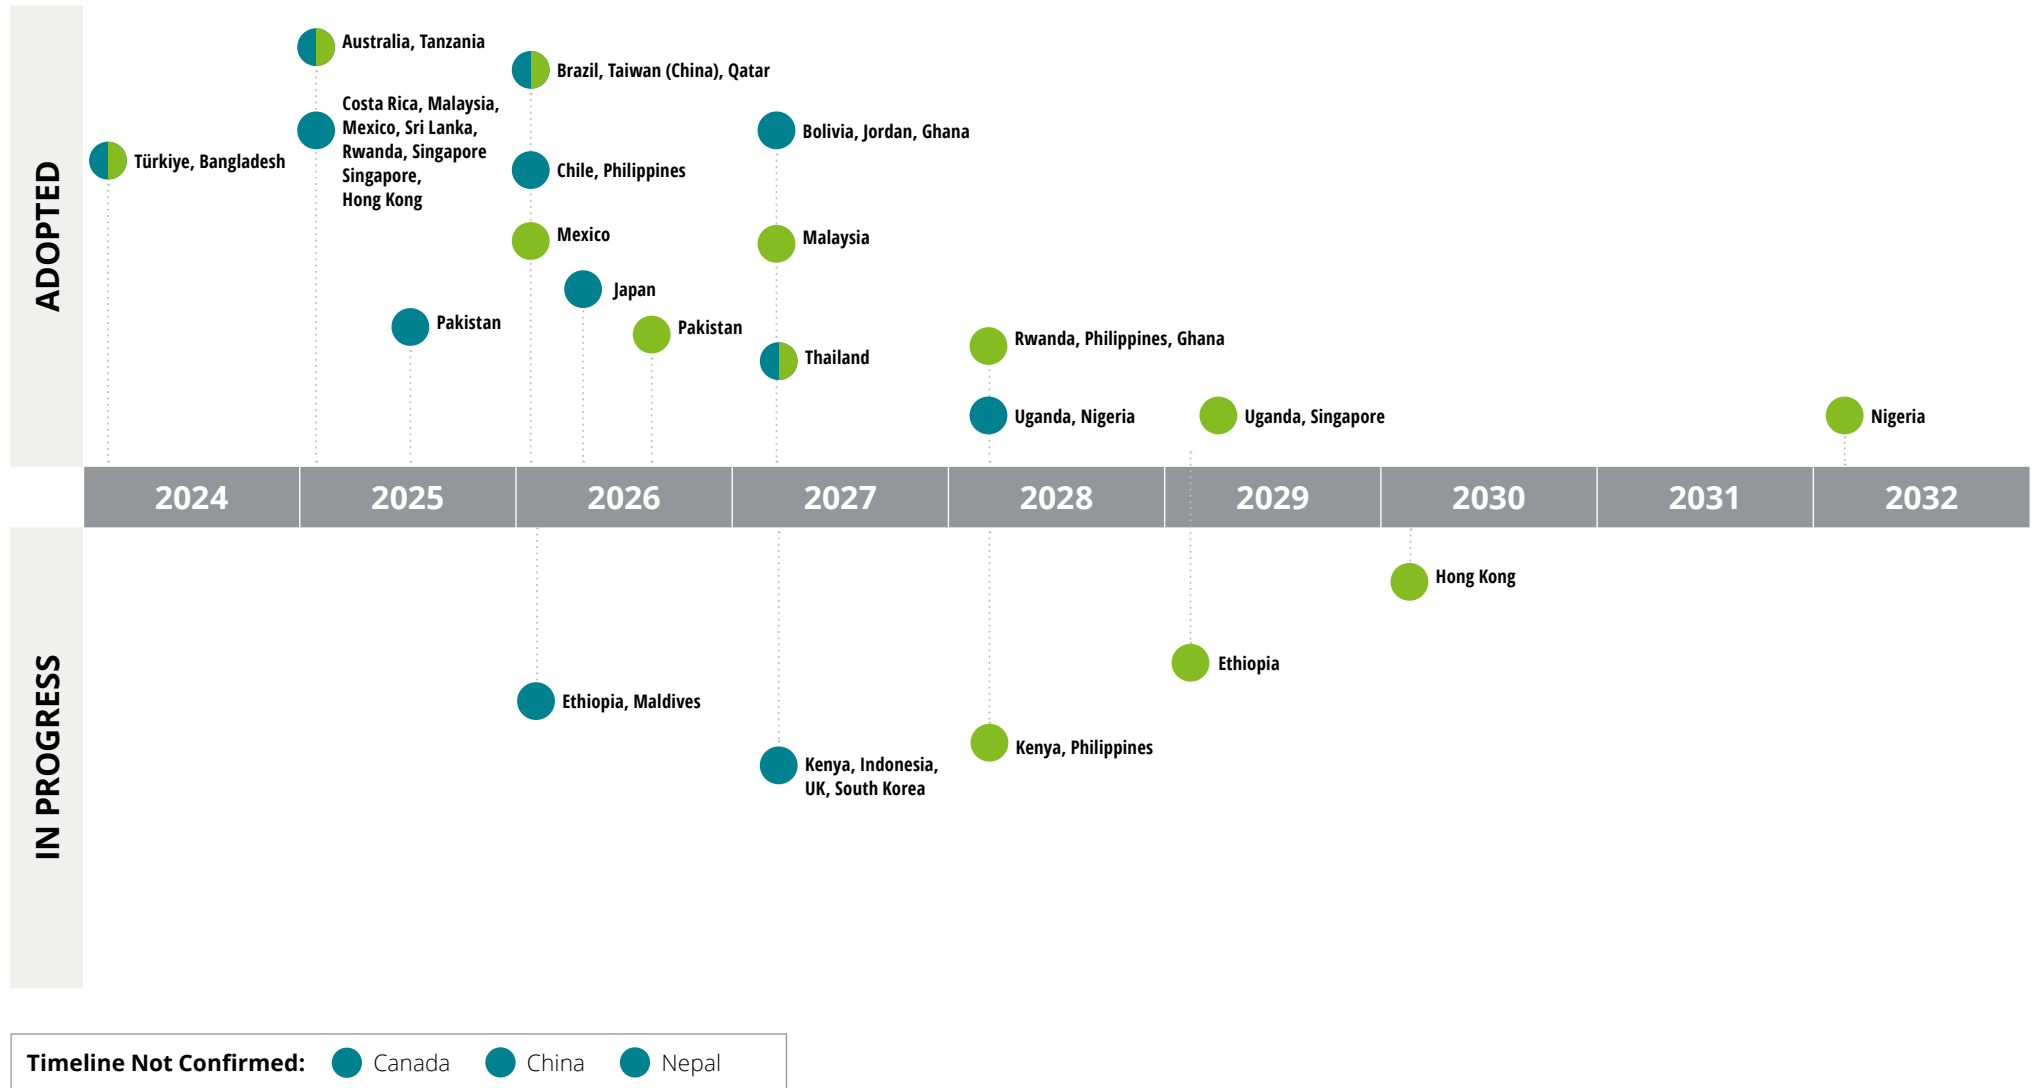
ADOPTED

Australia, Tanzania

Brazil, Taiwan (China), Qatar

Costa Rica, Malaysia, Mexico, Sri Lanka, Rwanda, Singapore Singapore, Hong Kong

Bolivia, Jordan, Ghana

Türkiye, Bangladesh

Chile, Philippines

Mexico

Malaysia

Japan

Pakistan

Pakistan

Thailand

Rwanda, Philippines, Ghana

Uganda, Nigeria

Uganda, Singapore

Nigeria

| 2024 | 2025 | 2026 | 2027 | 2028 | 2029 | 2030 | 2031 | 2032 |
|---|---|---|---|---|---|---|---|---|

IN PROGRESS

Hong Kong

Ethiopia

Ethiopia, Maldives

Kenya, Philippines

Kenya, Indonesia, UK, South Korea

Timeline Not Confirmed: Canada China Nepal